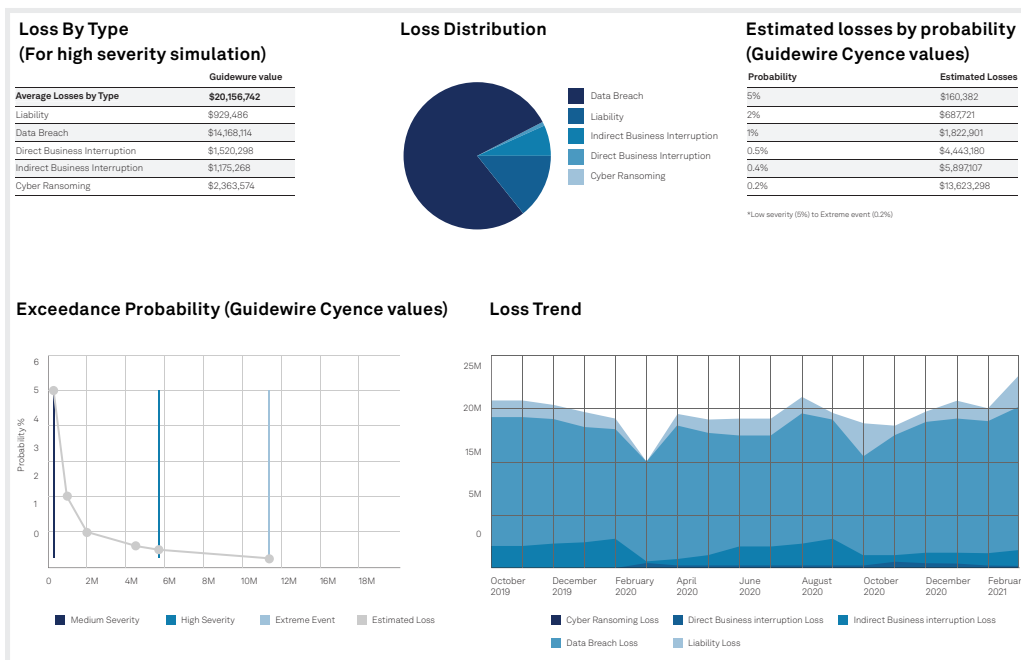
Loss By Type
(For high severity simulation)

| | Guidewire value |
|---|---|
| Average Losses by Type | $20,156,742 |
| Liability | $929,486 |
| Data Breach | $14,168,114 |
| Direct Business Interruption | $1,520,298 |
| Indirect Business Interruption | $1,175,268 |
| Cyber Ransoming | $2,363,574 |

Loss Distribution

Data Breach
Liability
Indirect Business Interruption
Direct Business Interruption
Cyber Ransoming

Estimated losses by probability
(Guidewire Cyence values)

| Probability | Estimated Losses |
|---|---|
| 5% | $160,382 |
| 2% | $687,721 |
| 1% | $1,822,901 |
| 0.5% | $4,443,180 |
| 0.4% | $5,897,107 |
| 0.2% | $13,623,298 |

*Low severity (5%) to Extreme event (0.2%)

Exceedance Probability (Guidewire Cyence values)

6
5
4
3
2
1
0
Probability %
0 2M 4M 6M 8M 10M 12M 16M 18M

Medium Severity High Severity Extreme Event Estimated Loss

Loss Trend

25M
20M
15M
5M
0

October 2019 December 2019 February 2020 April 2020 June 2020 August 2020 October 2020 December 2020 Februar 2021

Cyber Ransoming Loss Direct Business interruption Loss Indirect Business interruption Loss
Data Breach Loss Liability Loss